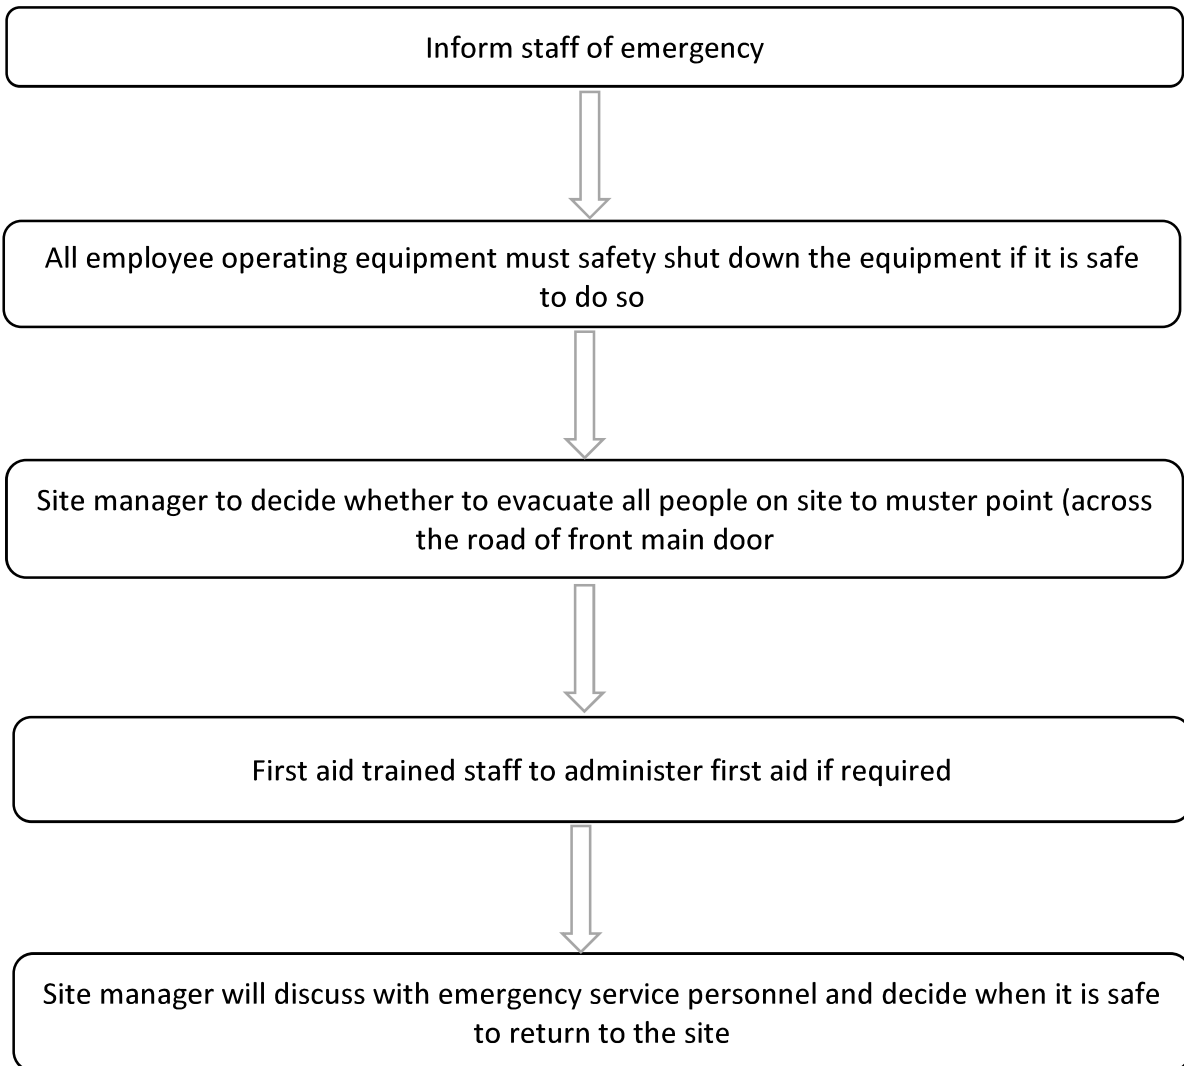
Inform staff of emergency

All employee operating equipment must safety shut down the equipment if it is safe to do so

Site manager to decide whether to evacuate all people on site to muster point (across the road of front main door

First aid trained staff to administer first aid if required

Site manager will discuss with emergency service personnel and decide when it is safe to return to the site